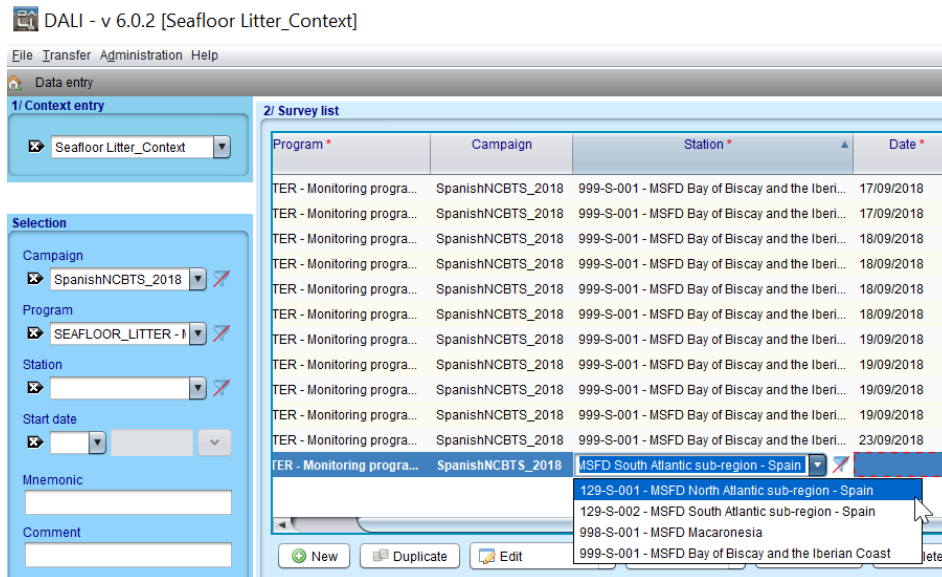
DALI - v 6.0.2 [Seafloor Litter_Context]

File Transfer Administration Help

Data entry

1/ Context entry

Seafloor Litter_Context

Selection

Campaign

SpanishNCBTS_2018

Program

SEAFLOOR_LITTER - M

Station

Start date

Mnemonic

Comment

2/ Survey list

| Program * | Campaign | Station * | Date * |
|---|---|---|---|
| TER - Monitoring progra... | SpanishNCBTS_2018 | 999-S-001 - MSFD Bay of Biscay and the Iberi... | 17/09/2018 |
| TER - Monitoring progra... | SpanishNCBTS_2018 | 999-S-001 - MSFD Bay of Biscay and the Iberi... | 17/09/2018 |
| TER - Monitoring progra... | SpanishNCBTS_2018 | 999-S-001 - MSFD Bay of Biscay and the Iberi... | 18/09/2018 |
| TER - Monitoring progra... | SpanishNCBTS_2018 | 999-S-001 - MSFD Bay of Biscay and the Iberi... | 18/09/2018 |
| TER - Monitoring progra... | SpanishNCBTS_2018 | 999-S-001 - MSFD Bay of Biscay and the Iberi... | 18/09/2018 |
| TER - Monitoring progra... | SpanishNCBTS_2018 | 999-S-001 - MSFD Bay of Biscay and the Iberi... | 18/09/2018 |
| TER - Monitoring progra... | SpanishNCBTS_2018 | 999-S-001 - MSFD Bay of Biscay and the Iberi... | 19/09/2018 |
| TER - Monitoring progra... | SpanishNCBTS_2018 | 999-S-001 - MSFD Bay of Biscay and the Iberi... | 19/09/2018 |
| TER - Monitoring progra... | SpanishNCBTS_2018 | 999-S-001 - MSFD Bay of Biscay and the Iberi... | 19/09/2018 |
| TER - Monitoring progra... | SpanishNCBTS_2018 | 999-S-001 - MSFD Bay of Biscay and the Iberi... | 19/09/2018 |
| TER - Monitoring progra... | SpanishNCBTS_2018 | 999-S-001 - MSFD Bay of Biscay and the Iberi... | 23/09/2018 |
| TER - Monitoring progra... | SpanishNCBTS_2018 | MSFD South Atlantic sub-region - Spain | |

129-S-001 - MSFD North Atlantic sub-region - Spain
129-S-002 - MSFD South Atlantic sub-region - Spain
998-S-001 - MSFD Macaronesia
999-S-001 - MSFD Bay of Biscay and the Iberian Coast

New Duplicate Edit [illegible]lete